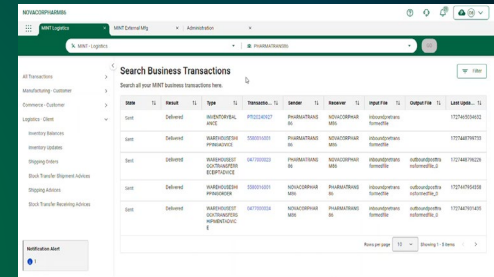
NOVACORPHARMA6

MINT Logistics | MINT External Mfg | Administration

MINT - Logistics | PHARMATRANS6

All Transactions
Manufacturing - Customer
Commerce - Customer
Logistics - Client
Inventory Balances
Inventory Updates
Shipping Orders
Stock Transfer Shipment Advices
Shipping Advices
Stock Transfer Receiving Advices

Notification Alert

Search Business Transactions
Search all your MINT business transactions here.

Filter

| State | Result | Type | Transactio... | Sender | Receiver | Input File | Output File | Last Updat... |
|---|---|---|---|---|---|---|---|---|
| Sent | Delivered | INVENTORYBAL ANCE | PTI20240927 | PHARMATRANS 6 | NOVACORPHAR MA6 | inboundpretrans formedfile | | 17274605... |
| Sent | Delivered | WAREHOUSEST OCKTRANSFERSH IPMENTADVICE | 5560016001 | PHARMATRANS 6 | NOVACORPHAR MA6 | inboundpretrans formedfile | | 17274487997... |
| Sent | Delivered | WAREHOUSEST OCKTRANSFERR ECEIPTADVICE | 0477000023 | PHARMATRANS 6 | NOVACORPHAR MA6 | inboundpretrans formedfile | outboundposttra nsformedfile_0 | 17274487962... |
| Sent | Delivered | WAREHOUSEST OCKTRANSFERSH IPMENTADVICE | 5560016001 | NOVACORPHAR MA6 | PHARMATRANS 6 | inboundpretrans formedfile | outboundposttra nsformedfile_0 | 17274479... |
| Sent | Delivered | WAREHOUSEST OCKTRANSFERS HIPMENTADVICE | 0477000024 | NOVACORPHAR MA6 | PHARMATRANS 6 | inboundpretrans formedfile | outboundposttra nsformedfile_0 | 17274479... |

Rows per page 10 Showing 1 - 5 items